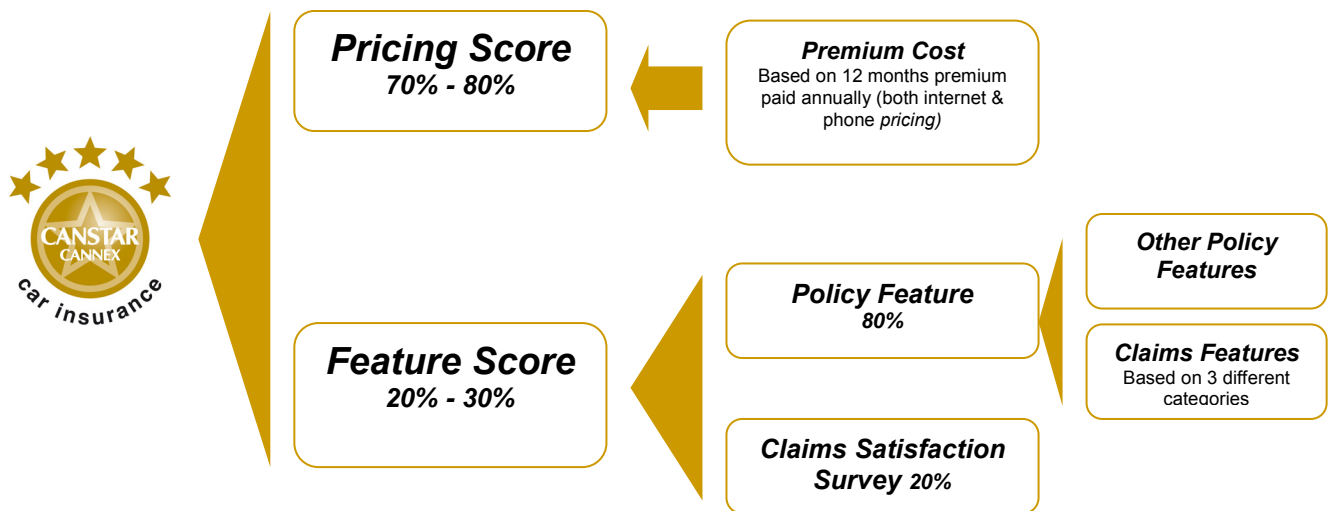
CANSTAR CANNEX

car insurance

Pricing Score
70% - 80%

Premium Cost
Based on 12 months premium paid annually (both internet & phone pricing)

Feature Score
20% - 30%

Policy Feature
80%

Other Policy Features

Claims Features
Based on 3 different categories

Claims Satisfaction Survey 20%